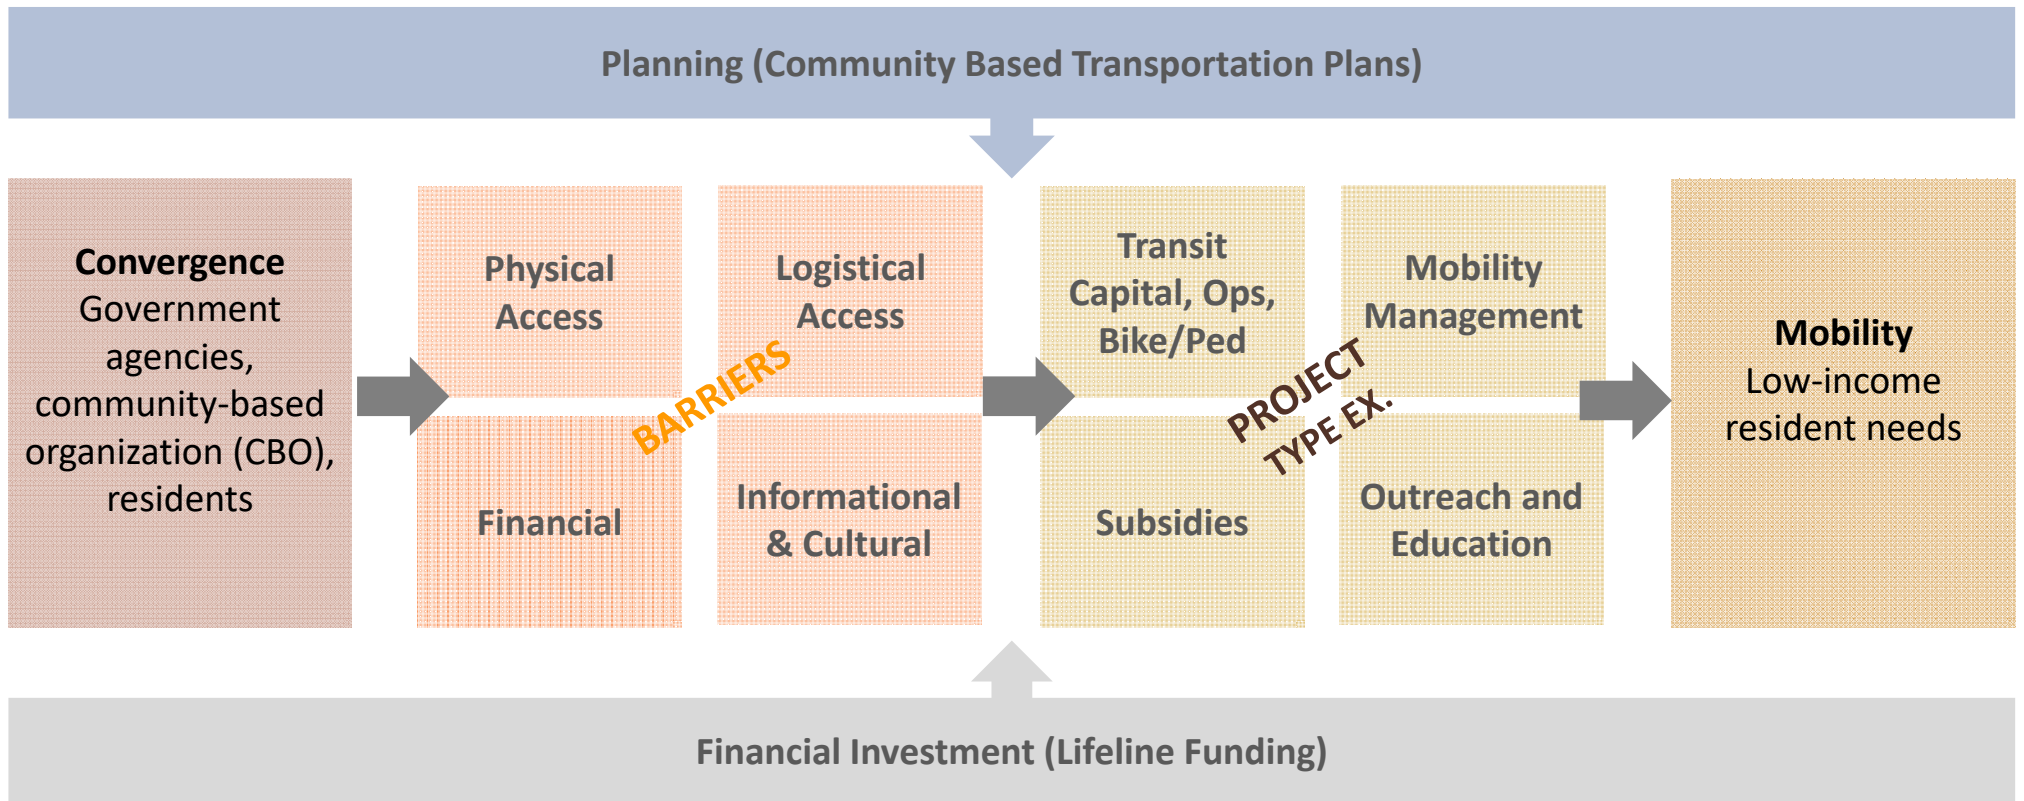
Planning (Community Based Transportation Plans)

Convergence
Government agencies, community-based organization (CBO), residents

Physical Access

Logistical Access

Financial

Informational & Cultural

BARRIERS

Transit Capital, Ops, Bike/Ped

Mobility Management

Subsidies

Outreach and Education

PROJECT TYPE EX.

Mobility
Low-income resident needs

Financial Investment (Lifeline Funding)